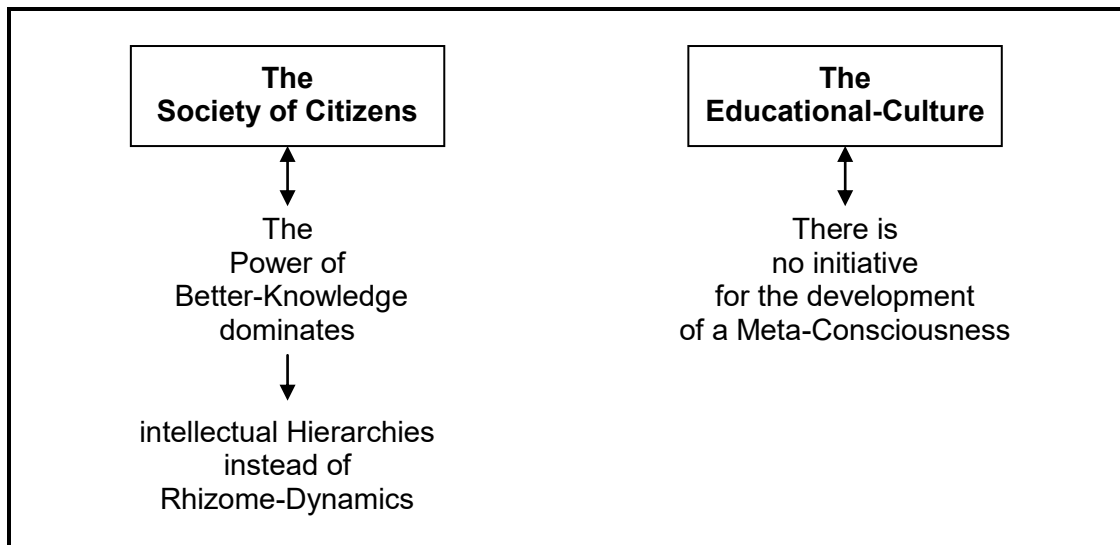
The Society of Citizens

The Power of Better-Knowledge dominates

intellectual Hierarchies instead of Rhizome-Dynamics

The Educational-Culture

There is no initiative for the development of a Meta-Consciousness